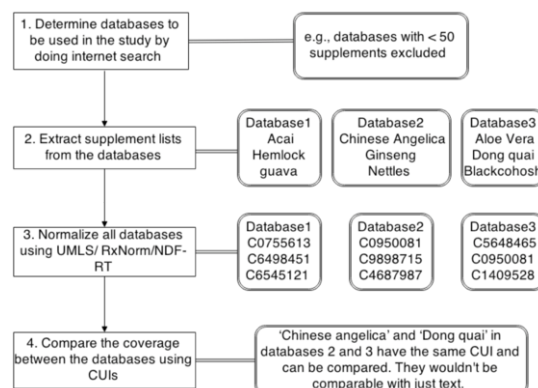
1. Determine databases to be used in the study by doing internet search

e.g., databases with < 50 supplements excluded

2. Extract supplement lists from the databases

Database1
Acai
Hemlock
guava

Database2
Chinese Angelica
Ginseng
Nettles

Database3
Aloe Vera
Dong quai
Blackcohosh

3. Normalize all databases using UMLS/ RxNorm/NDF-RT

Database1
C0755613
C6498451
C6545121

Database2
C0950081
C9898715
C4687987

Database3
C5648465
C0950081
C1409528

4. Compare the coverage between the databases using CUIs

'Chinese angelica' and 'Dong quai' in databases 2 and 3 have the same CUI and can be compared. They wouldn't be comparable with just text.